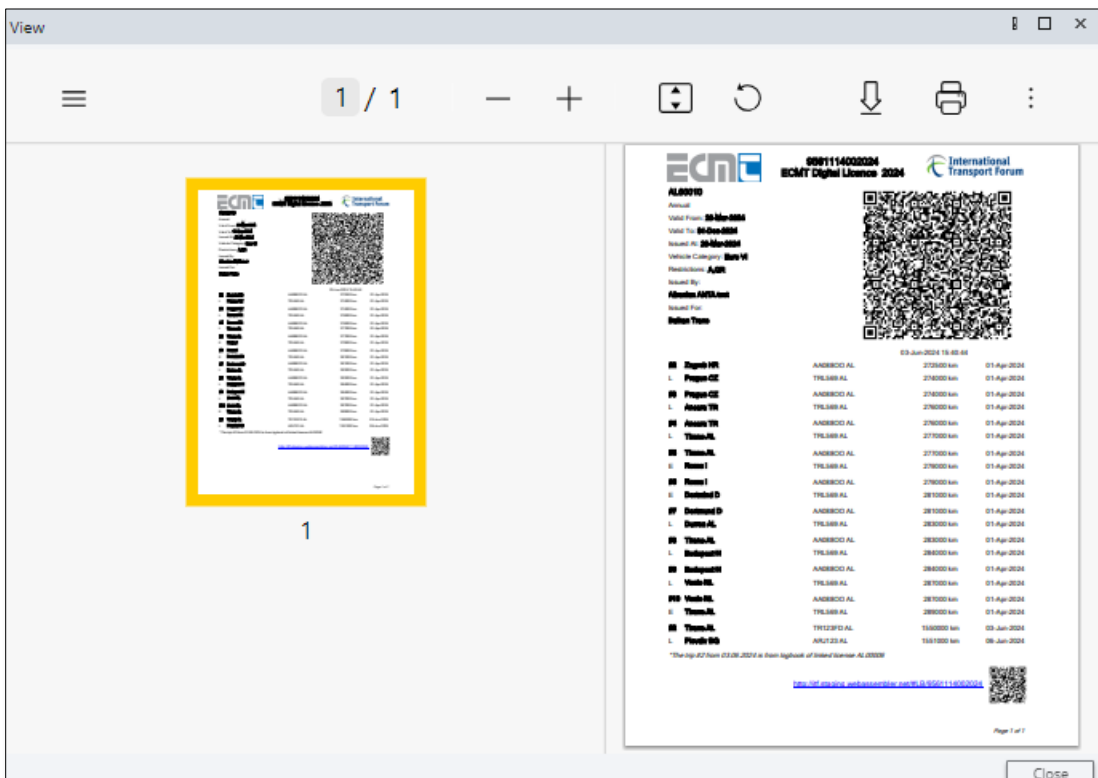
View

1 / 1

1

ECMT

9561114002024
ECMT Digital Licence 2024

International Transport Forum

AL00010
Annual
Valid From: 28-Mar-2024
Valid To: 31-Dec-2024
Issued At: 28-Mar-2024
Vehicle Category: Euro VI
Restrictions: A,GR
Issued By:
Albanian AMTA.test
Issued For:
Italian Trans

03-Jun-2024 15:40:44

| | | | | |
|---|---|---|---|---|
| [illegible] | Zagreb HR | AA000CO AL | 272500 km | 01-Apr-2024 |
| L | Prague CZ | TRL569 AL | 274000 km | 01-Apr-2024 |
| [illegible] | Prague CZ | AA000CO AL | 274000 km | 01-Apr-2024 |
| L | Ancara TR | TRL569 AL | 276000 km | 01-Apr-2024 |
| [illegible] | Ancara TR | AA000CO AL | 276000 km | 01-Apr-2024 |
| L | Tirana AL | TRL569 AL | 277000 km | 01-Apr-2024 |
| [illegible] | Tirana AL | AA000CO AL | 277000 km | 01-Apr-2024 |
| E | Rome I | TRL569 AL | 278000 km | 01-Apr-2024 |
| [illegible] | Rome I | AA000CO AL | 278000 km | 01-Apr-2024 |
| E | Dortmund D | TRL569 AL | 281000 km | 01-Apr-2024 |
| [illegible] | Dortmund D | AA000CO AL | 281000 km | 01-Apr-2024 |
| L | Durres AL | TRL569 AL | 283000 km | 01-Apr-2024 |
| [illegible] | Tirana AL | AA000CO AL | 283000 km | 01-Apr-2024 |
| L | Budapest H | TRL569 AL | 284000 km | 01-Apr-2024 |
| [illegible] | Budapest H | AA000CO AL | 284000 km | 01-Apr-2024 |
| L | Vlorle AL | TRL569 AL | 287000 km | 01-Apr-2024 |
| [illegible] | Vlorle AL | AA000CO AL | 287000 km | 01-Apr-2024 |
| E | Tirana AL | TRL569 AL | 289000 km | 01-Apr-2024 |
| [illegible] | Tirana AL | TR123FD AL | 1550000 km | 03-Jun-2024 |
| L | Plovdiv BG | AR/123 AL | 1551000 km | 06-Jun-2024 |

*The trip #2 from 03.06.2024 is from logbook of linked license AL00006

http://itf.staging.webassembler.net/#LB/9561114002024

Page 1 of 1

Close